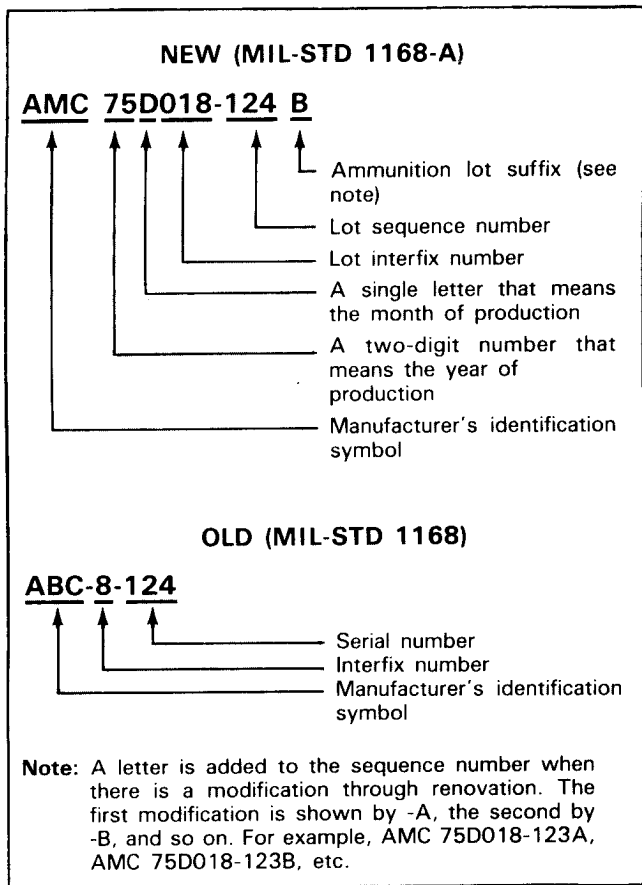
NEW (MIL-STD 1168-A)

AMC 75D018-124 B

Ammunition lot suffix (see note)

Lot sequence number

Lot interfix number

A single letter that means the month of production

A two-digit number that means the year of production

Manufacturer's identification symbol

OLD (MIL-STD 1168)

ABC-8-124

Serial number

Interfix number

Manufacturer's identification symbol

Note: A letter is added to the sequence number when there is a modification through renovation. The first modification is shown by -A, the second by -B, and so on. For example, AMC 75D018-123A, AMC 75D018-123B, etc.